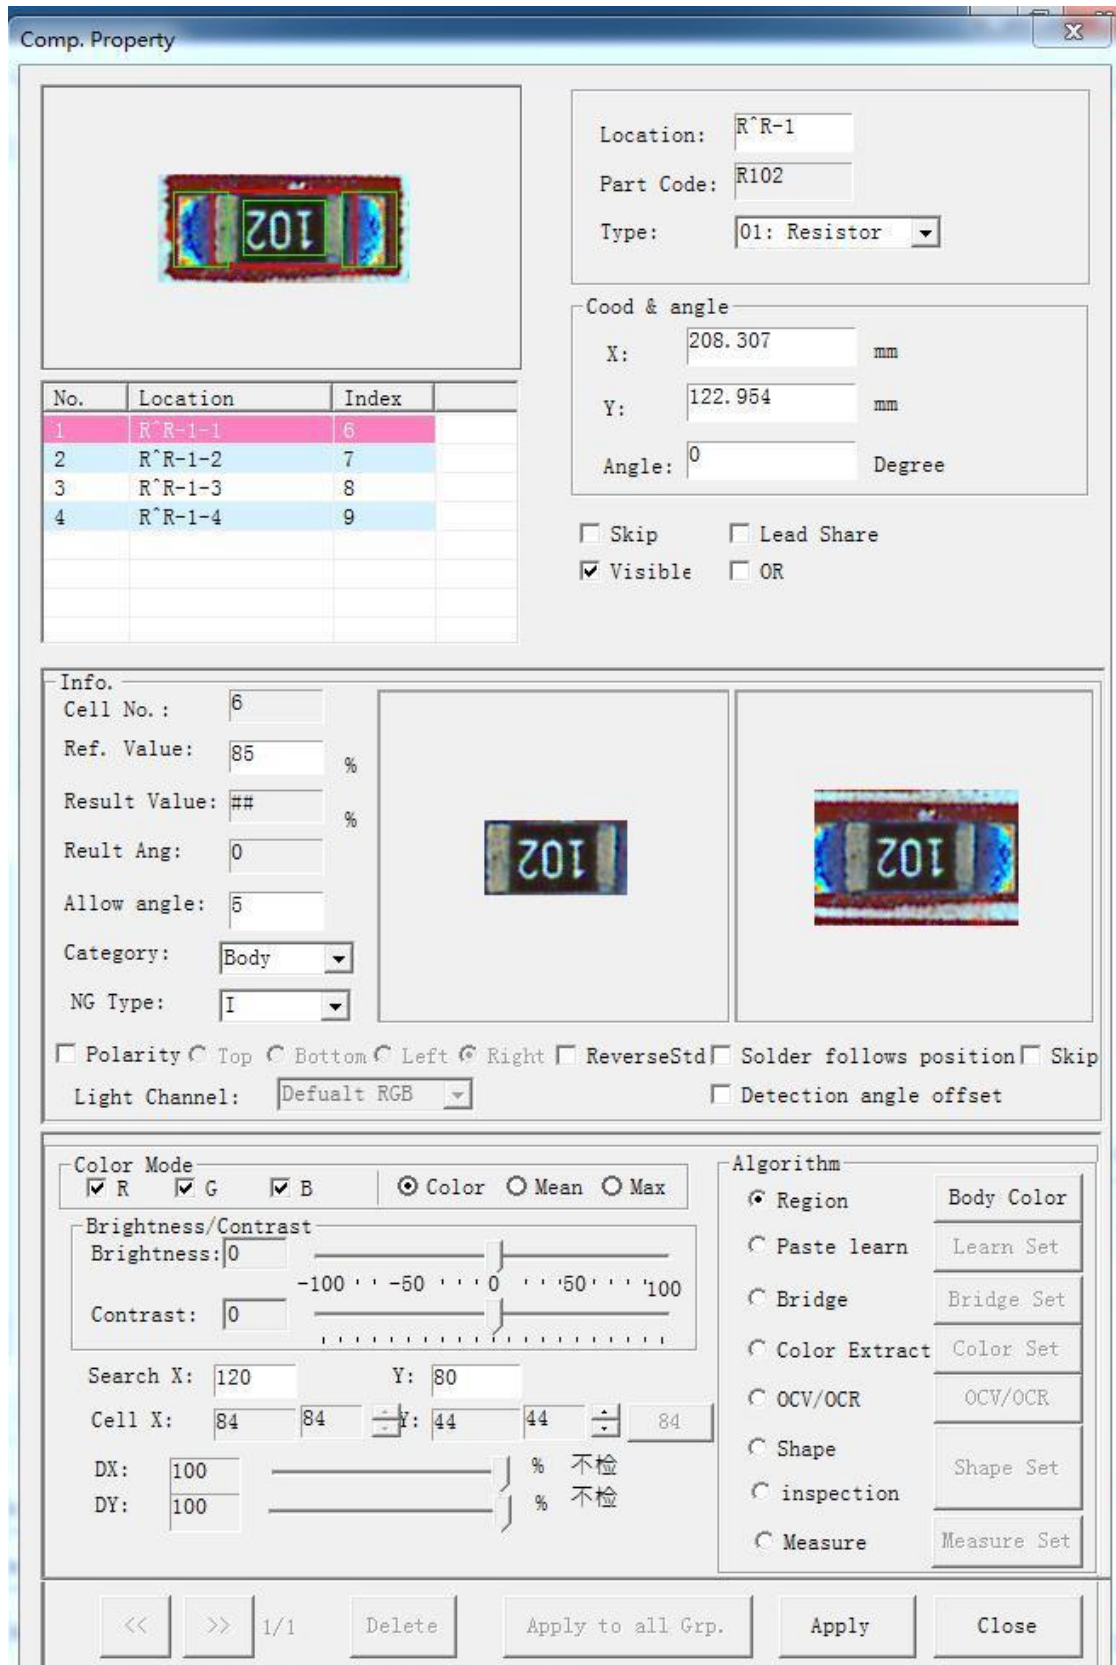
Comp. Property

102

Location: R^R-1
Part Code: R102
Type: 01: Resistor

Cood & angle
X: 208.307 mm
Y: 122.954 mm
Angle: 0 Degree

| No. | Location | Index |
|---|---|---|
| 1 | R^R-1-1 | 6 |
| 2 | R^R-1-2 | 7 |
| 3 | R^R-1-3 | 8 |
| 4 | R^R-1-4 | 9 |

Skip
Lead Share
Visible
OR

Info.
Cell No.: 6
Ref. Value: 85 %
Result Value: ## %
Reult Ang: 0
Allow angle: 5
Category: Body
NG Type: I

102

102

Polarity Top Bottom Left Right ReverseStd Solder follows position Skip
Light Channel: Defualt RGB
Detection angle offset

Color Mode
R G B
Color Mean Max
Brightness/Contrast
Brightness: 0
-100 -50 0 50 100
Contrast: 0
Search X: 120 Y: 80
Cell X: 84 84 Y: 44 44 84
DX: 100 % 不检
DY: 100 % 不检

Algorithm
Region Body Color
Paste learn Learn Set
Bridge Bridge Set
Color Extract Color Set
OCV/OCR OCV/OCR
Shape Shape Set
inspection
Measure Measure Set

<< >> 1/1 Delete Apply to all Grp. Apply Close